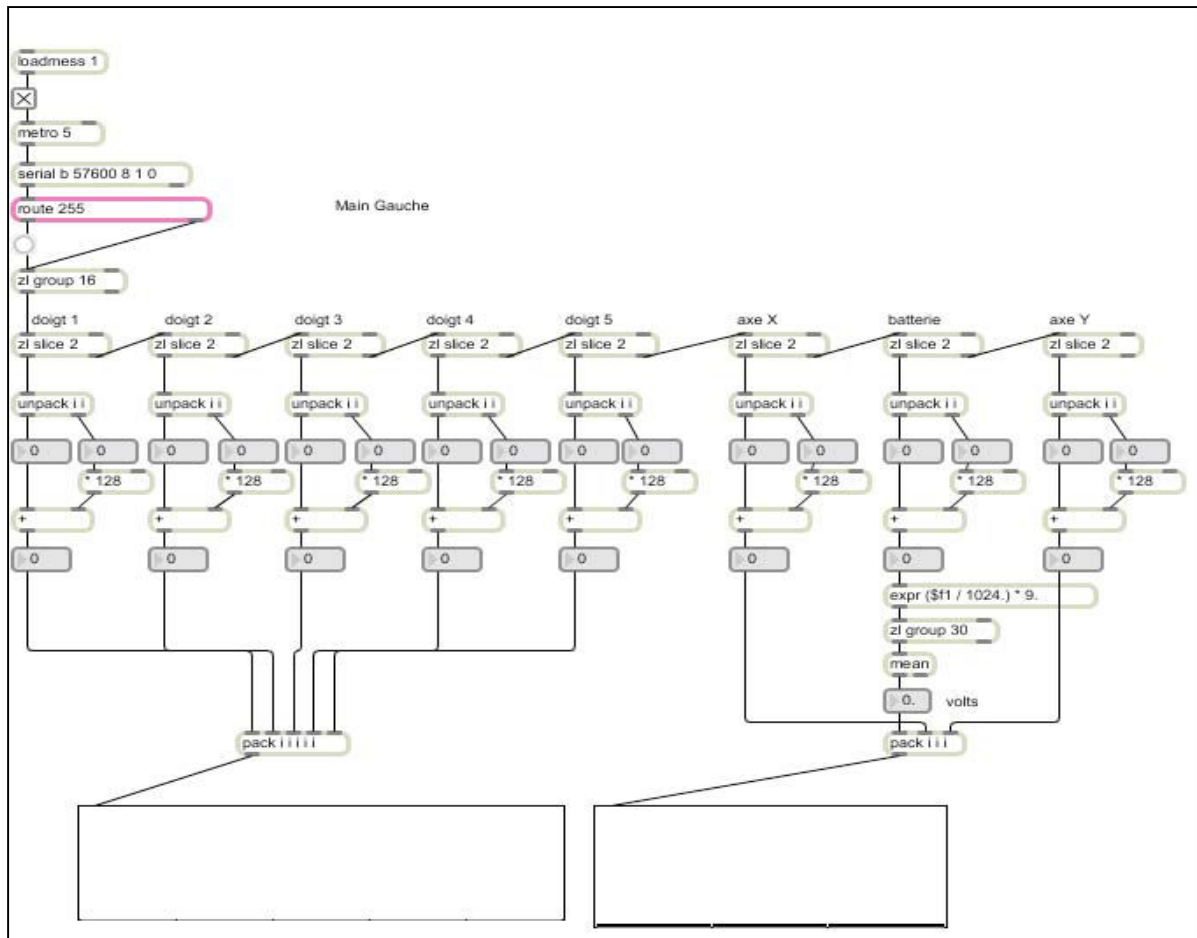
loadmess 1

metro 5

serial b 57600 8 1 0

route 255

Main Gauche

zl group 16

doigt 1
zl slice 2
unpack i i
0
0
* 128
+
0

doigt 2
zl slice 2
unpack i i
0
0
* 128
+
0

doigt 3
zl slice 2
unpack i i
0
0
* 128
+
0

doigt 4
zl slice 2
unpack i i
0
0
* 128
+
0

doigt 5
zl slice 2
unpack i i
0
0
* 128
+
0

axe X
zl slice 2
unpack i i
0
0
* 128
+
0

batterie
zl slice 2
unpack i i
0
0
* 128
+
0
expr ($f1 / 1024.) * 9.
zl group 30
mean
0.
volts

axe Y
zl slice 2
unpack i i
0
0
* 128
+
0

pack i i i i i

pack i i i